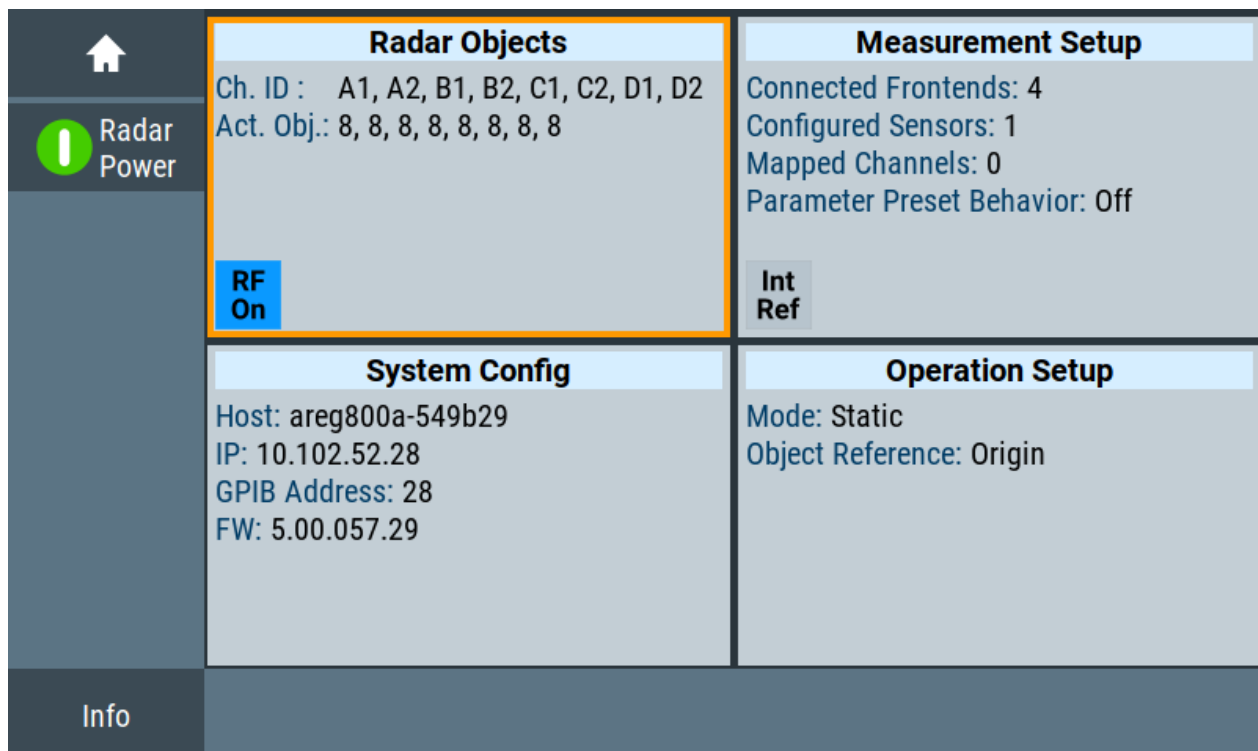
Radar Power

Radar Objects

Ch. ID : A1, A2, B1, B2, C1, C2, D1, D2
Act. Obj.: 8, 8, 8, 8, 8, 8, 8, 8

RF On

Measurement Setup

Connected Frontends: 4
Configured Sensors: 1
Mapped Channels: 0
Parameter Preset Behavior: Off

Int Ref

System Config

Host: areg800a-549b29
IP: 10.102.52.28
GPIB Address: 28
FW: 5.00.057.29

Operation Setup

Mode: Static
Object Reference: Origin

Info